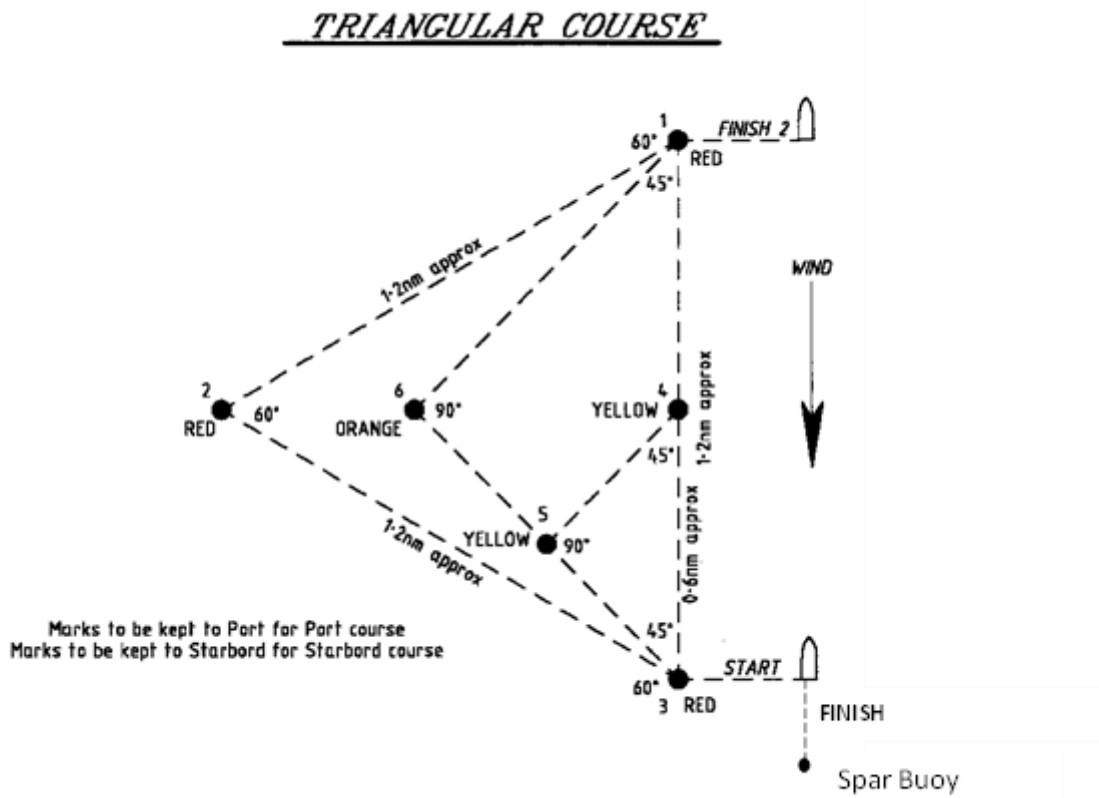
TRIANGULAR COURSE

1
60°
RED
FINISH 2
45°

WIND

1·2nm approx

2
RED
60°

6
ORANGE
90°

4
YELLOW
45°
1·2nm approx

5
YELLOW
90°

1·2nm approx

0·6nm approx

Marks to be kept to Port for Port course
Marks to be kept to Starbord for Starbord course

45°
60°
3 RED
START

FINISH

Spar Buoy